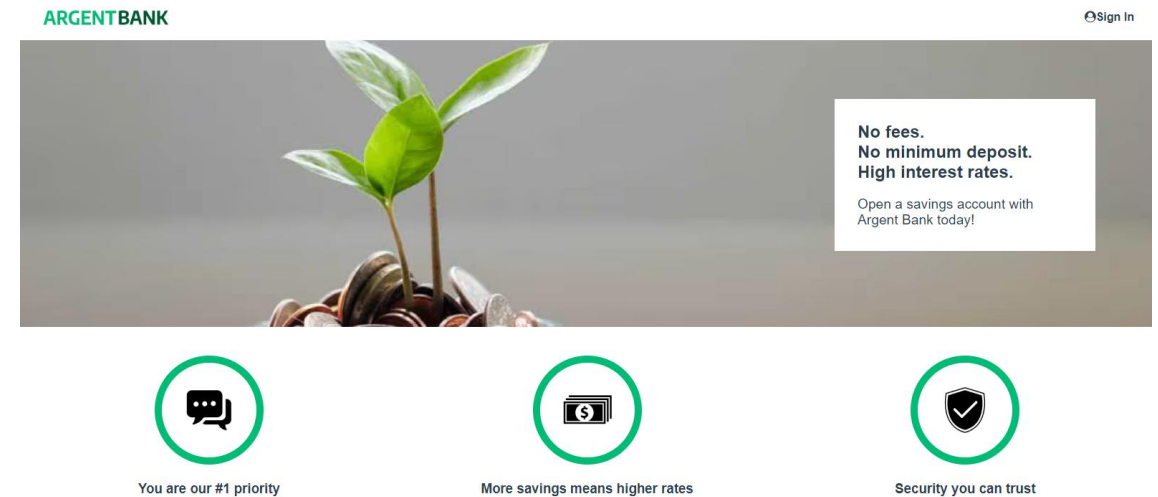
ARGENTBANK

Sign In

No fees.
No minimum deposit.
High interest rates.

Open a savings account with Argent Bank today!

$

You are our #1 priority

More savings means higher rates

Security you can trust